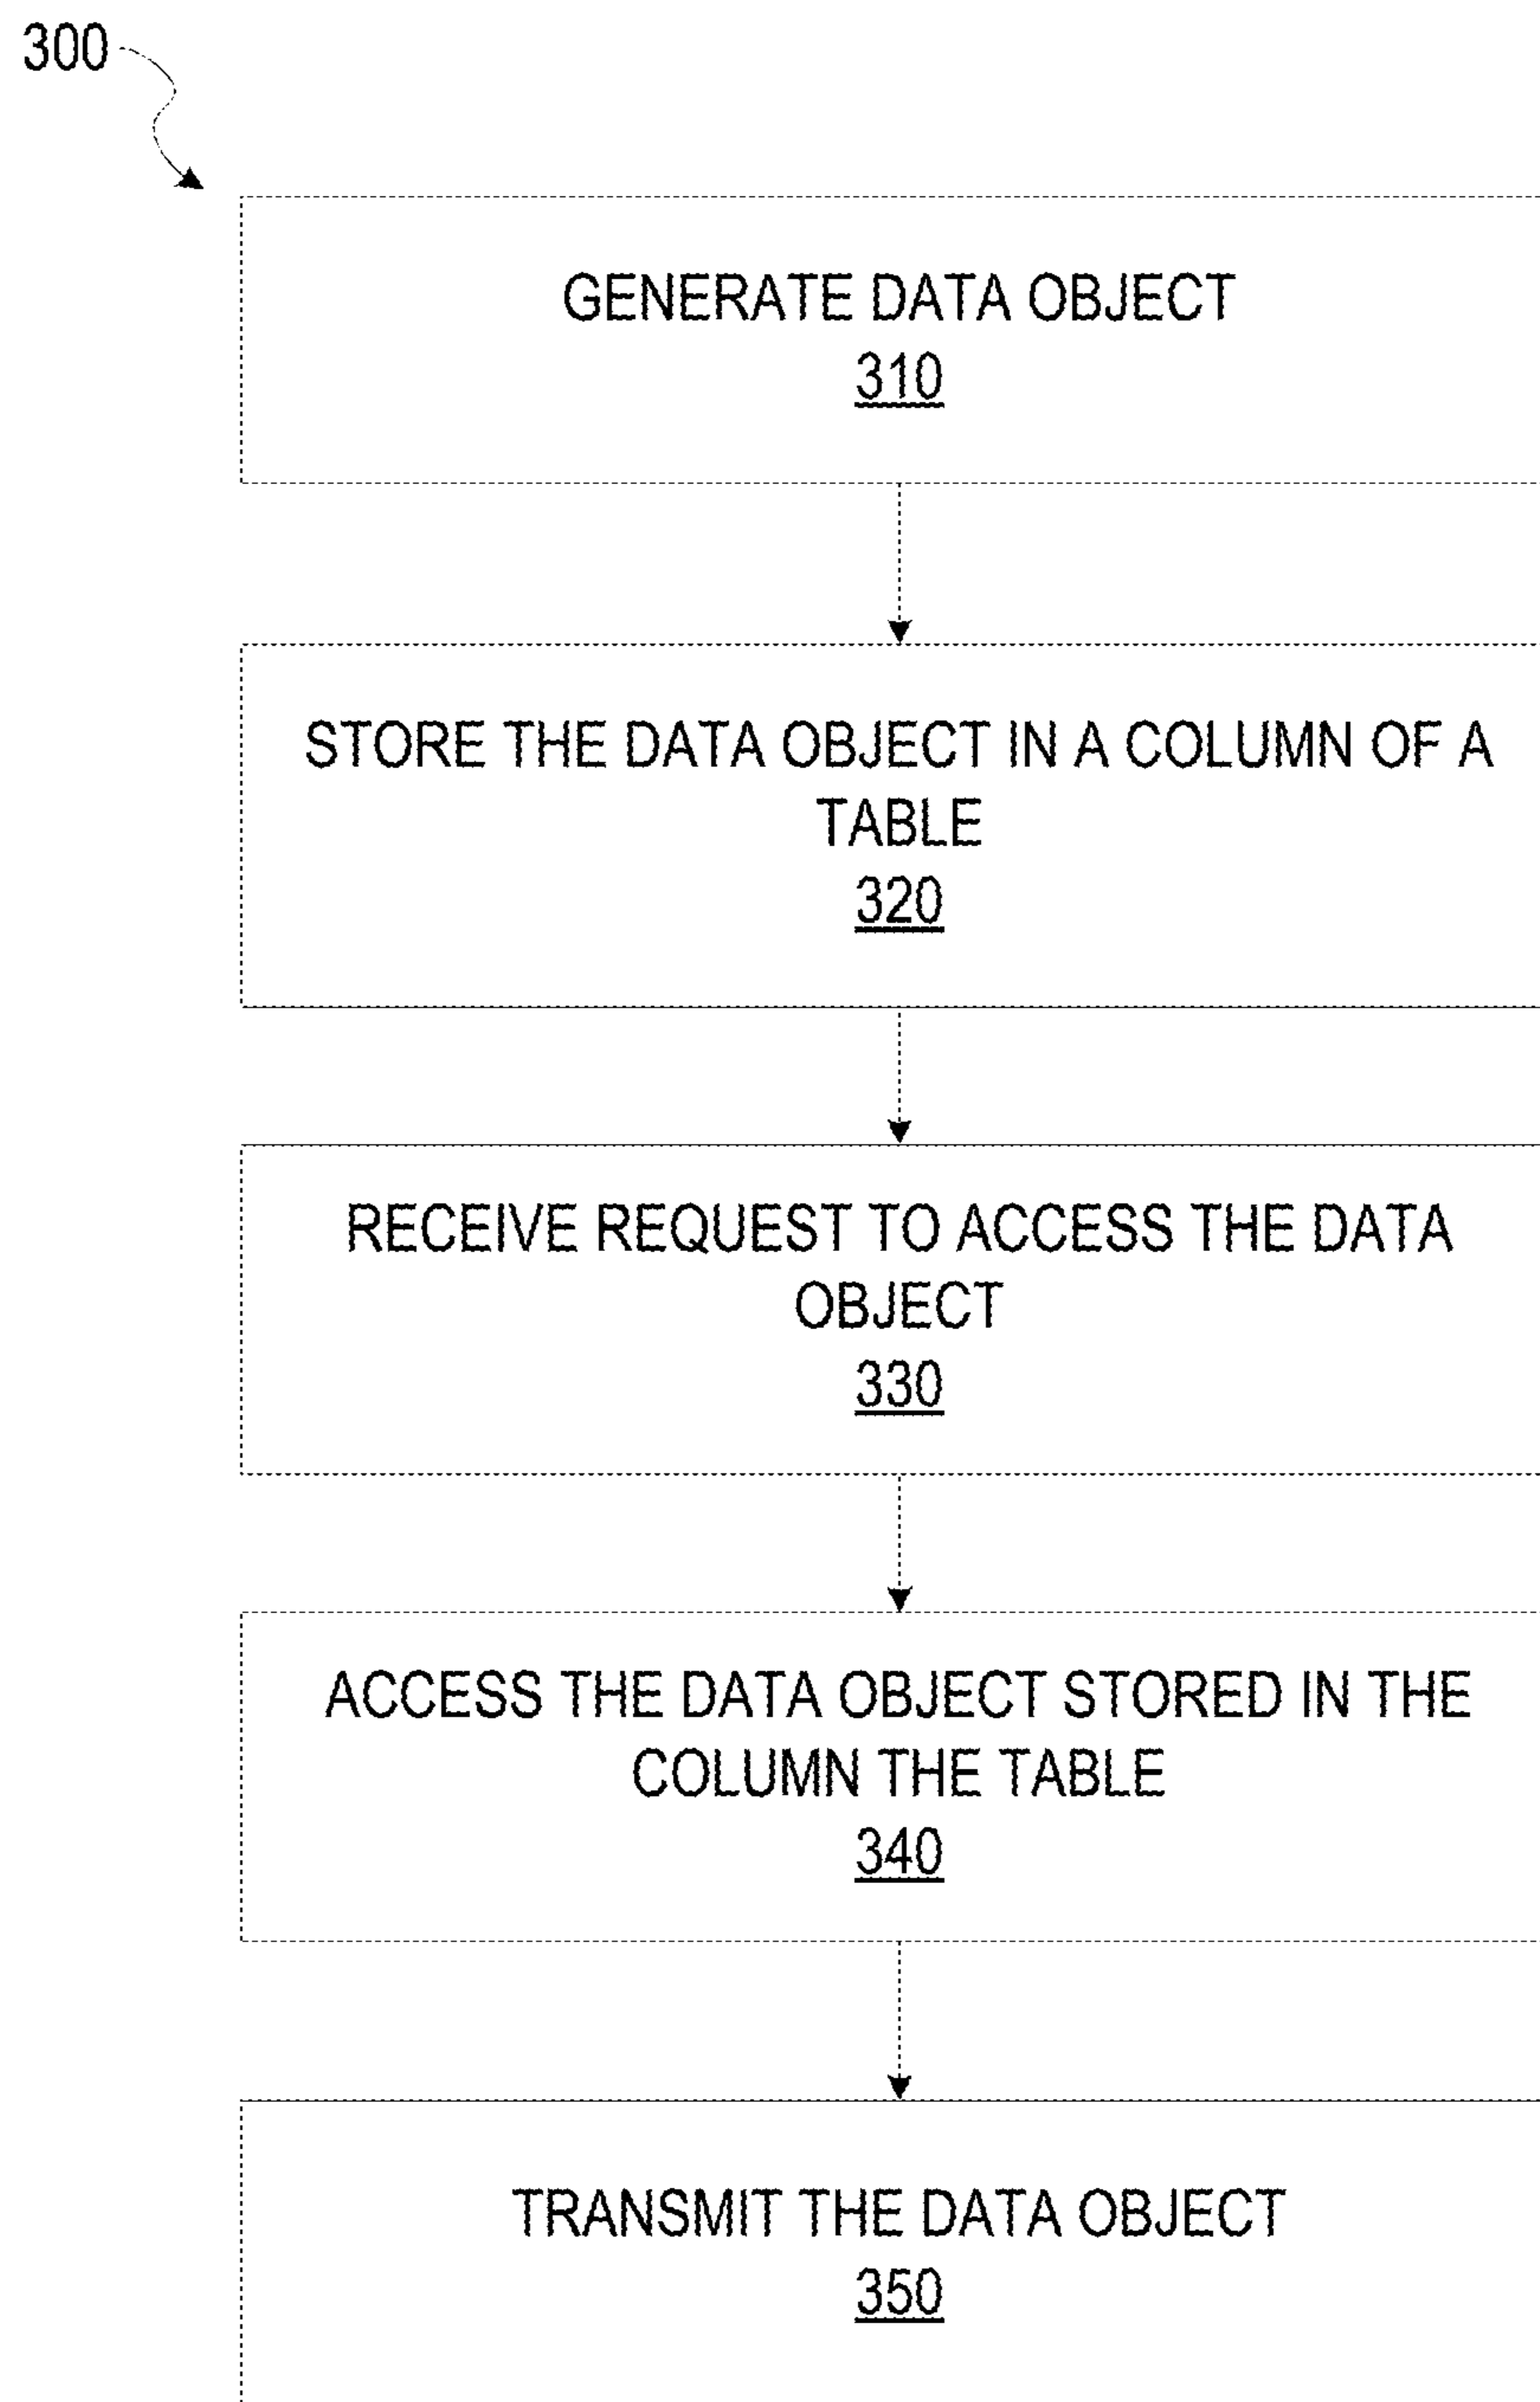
300

GENERATE DATA OBJECT
310

STORE THE DATA OBJECT IN A COLUMN OF A TABLE
320

RECEIVE REQUEST TO ACCESS THE DATA OBJECT
330

ACCESS THE DATA OBJECT STORED IN THE COLUMN THE TABLE
340

TRANSMIT THE DATA OBJECT
350